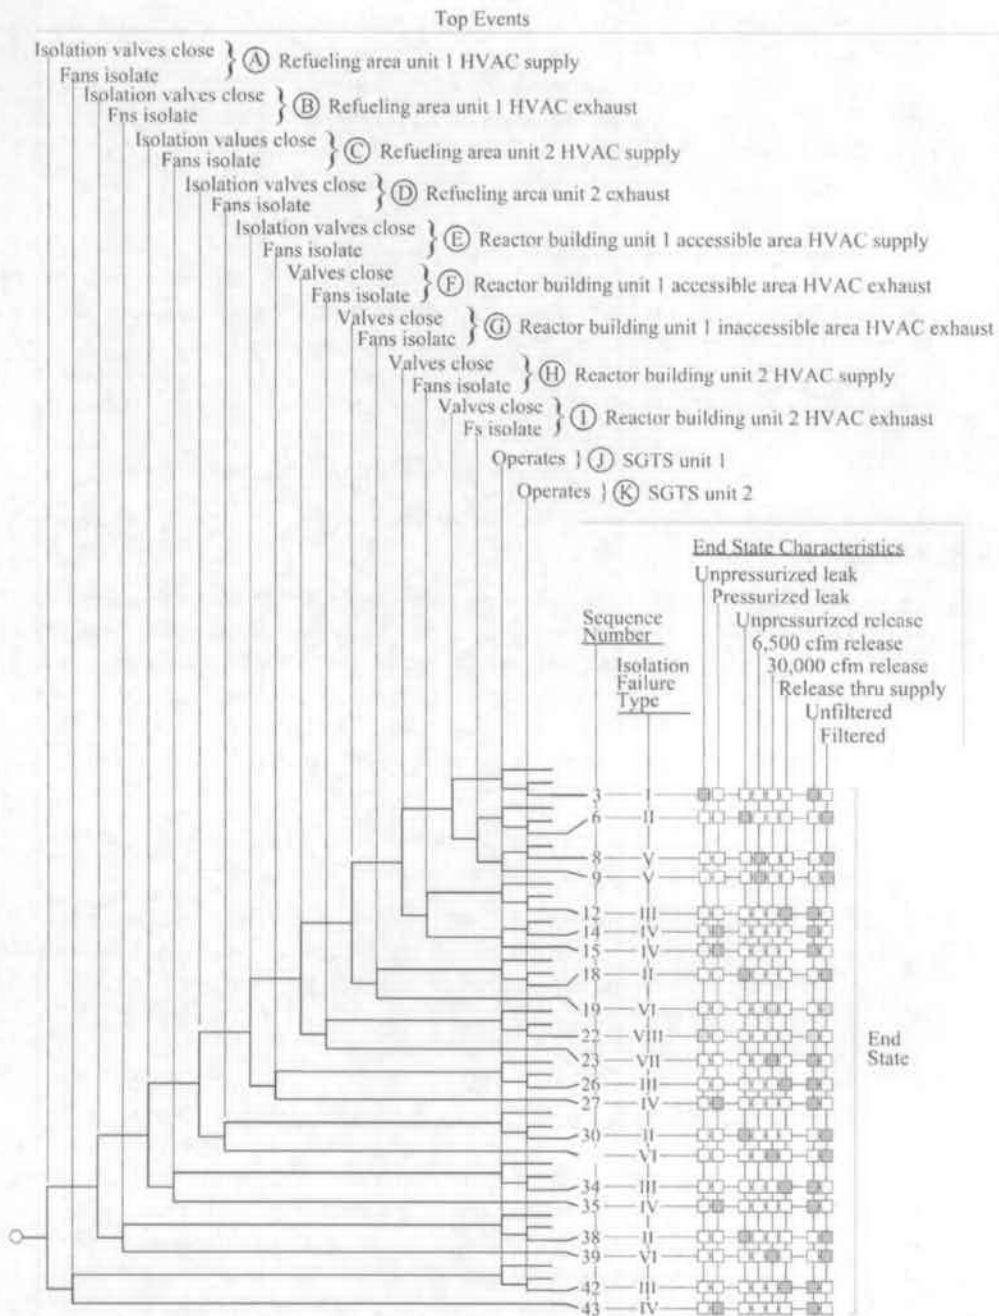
Top Events

Isolation valves close
Fans isolate
} Ⓐ Refueling area unit 1 HVAC supply

Isolation valves close
Fns isolate
} Ⓑ Refueling area unit 1 HVAC exhaust

Isolation values close
Fans isolate
} Ⓒ Refueling area unit 2 HVAC supply

Isolation valves close
Fans isolate
} Ⓓ Refueling area unit 2 exhaust

Isolation valves close
Fans isolate
} Ⓔ Reactor building unit 1 accessible area HVAC supply

Valves close
Fans isolate
} Ⓕ Reactor building unit 1 accessible area HVAC exhaust

Valves close
Fans isolate
} Ⓖ Reactor building unit 1 inaccessible area HVAC exhaust

Valves close
Fans isolate
} Ⓗ Reactor building unit 2 HVAC supply

Valves close
Fs isolate
} Ⓘ Reactor building unit 2 HVAC exhuast

Operates } Ⓙ SGTS unit 1

Operates } Ⓚ SGTS unit 2

End State Characteristics
Unpressurized leak
Pressurized leak
Unpressurized release
6,500 cfm release
30,000 cfm release
Release thru supply
Unfiltered
Filtered

Sequence Number

Isolation Failure Type

3 — I
6 — II
8 — V
9 — V
12 — III
14 — IV
15 — IV
18 — II
19 — VI
22 — VIII
23 — VII
26 — III
27 — IV
30 — II
— VI
34 — III
35 — IV
38 — II
39 — VI
42 — III
43 — IV

End State